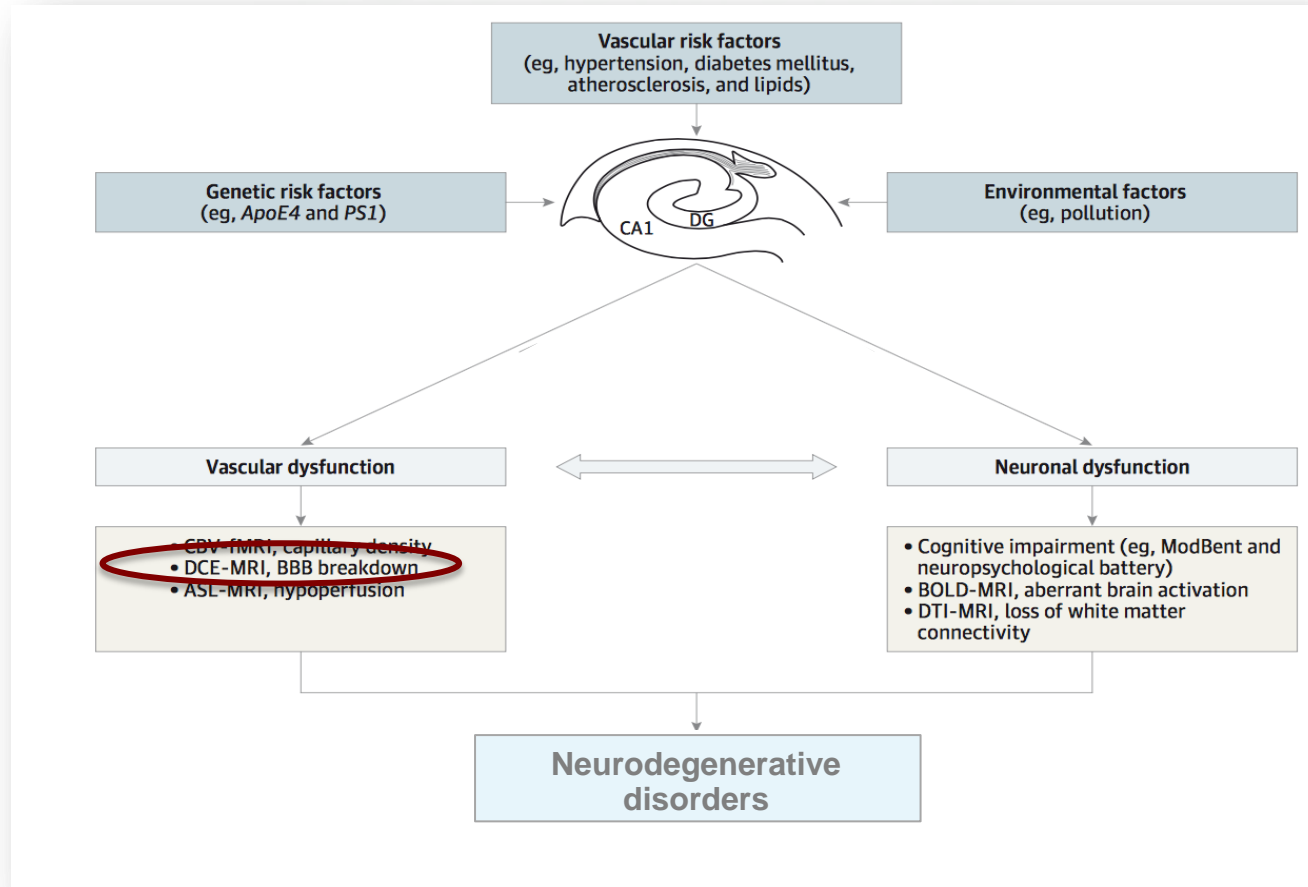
Vascular risk factors
(eg, hypertension, diabetes mellitus, atherosclerosis, and lipids)

Genetic risk factors
(eg, *ApoE4* and *PS1*)

CA1
DG

Environmental factors
(eg, pollution)

Vascular dysfunction

Neuronal dysfunction

• CBV-fMRI, capillary density
• DCE-MRI, BBB breakdown
• ASL-MRI, hypoperfusion

• Cognitive impairment (eg, ModBent and neuropsychological battery)
• BOLD-MRI, aberrant brain activation
• DTI-MRI, loss of white matter connectivity

Neurodegenerative disorders